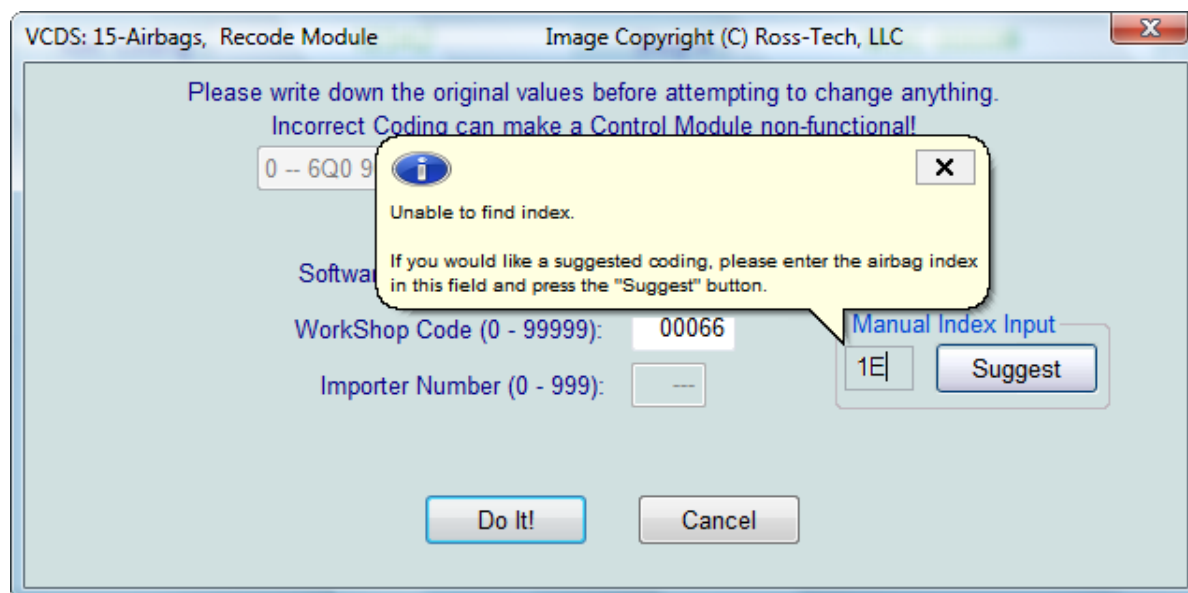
VCDS: 15-Airbags, Recode Module Image Copyright (C) Ross-Tech, LLC

X

Please write down the original values before attempting to change anything.
Incorrect Coding can make a Control Module non-functional!

0 -- 6Q0 9

×

Unable to find index.

If you would like a suggested coding, please enter the airbag index in this field and press the "Suggest" button.

Softwa

WorkShop Code (0 - 99999): 00066

Importer Number (0 - 999): ---

Manual Index Input

1E

Suggest

Do It!

Cancel